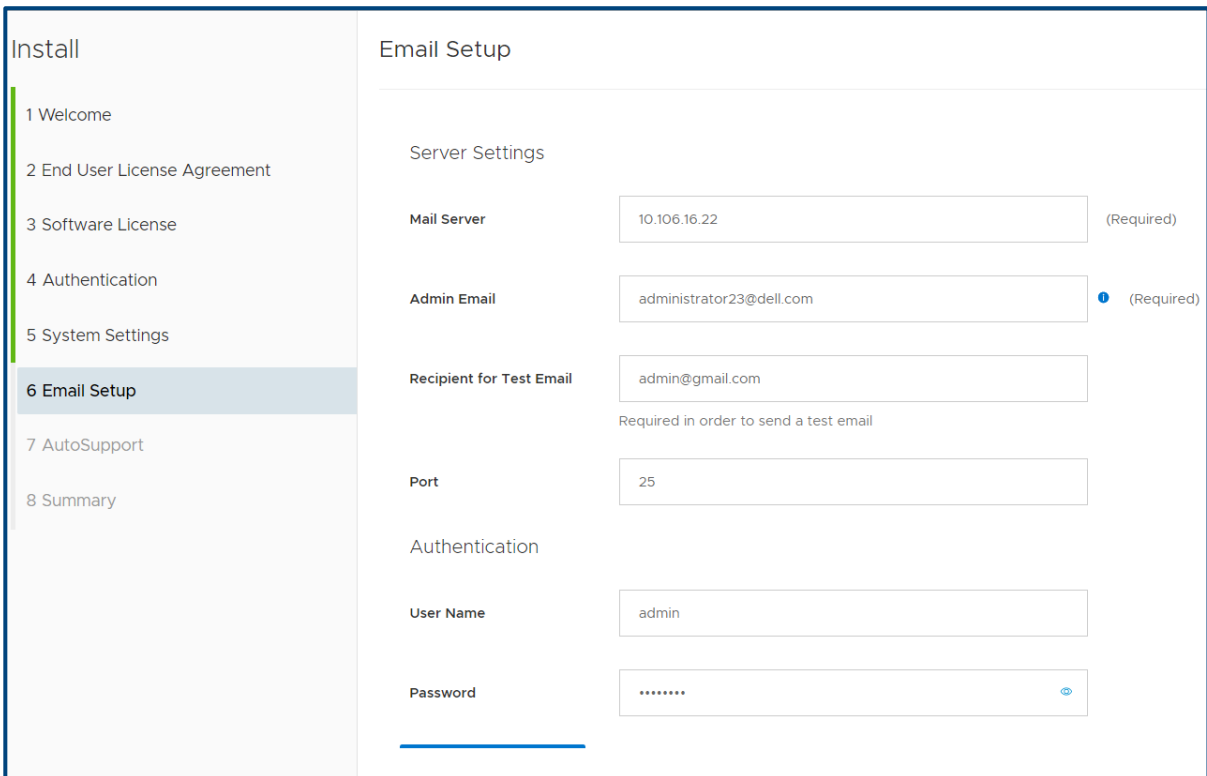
Install

1 Welcome

2 End User License Agreement

3 Software License

4 Authentication

5 System Settings

6 Email Setup

7 AutoSupport

8 Summary

Email Setup

Server Settings

Mail Server 10.106.16.22 (Required)

Admin Email administrator23@dell.com (Required)

Recipient for Test Email admin@gmail.com

Required in order to send a test email

Port 25

Authentication

User Name admin

Password ••••••••